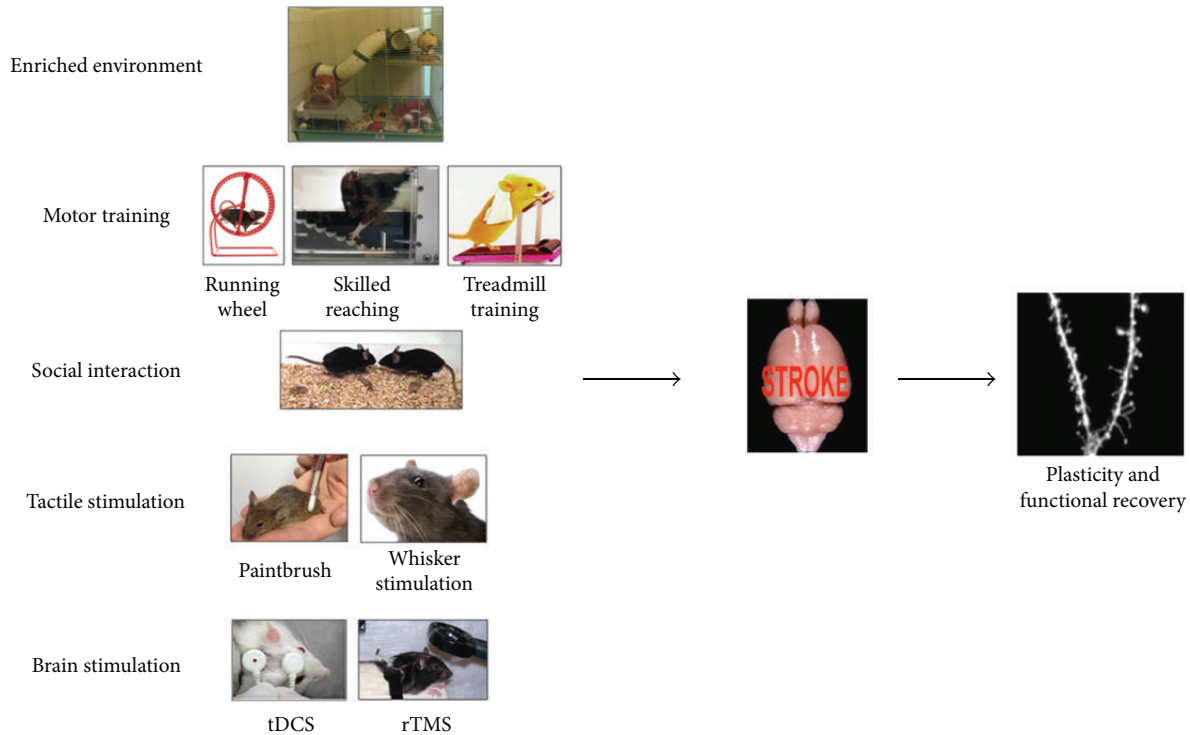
Enriched environment

Motor training

Running wheel

Skilled reaching

Treadmill training

Social interaction

Tactile stimulation

Paintbrush

Whisker stimulation

Brain stimulation

tDCS

rTMS

STROKE

Plasticity and functional recovery